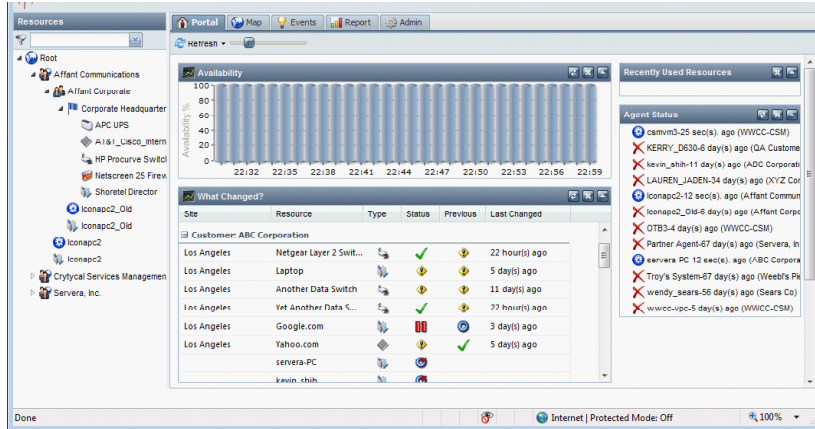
Resources

Root
Affant Communications
Affant Corporate
Corporate Headquarter
APC UPS
AT&T_Cisco_Intern
HP Procurve Switcl
Netscreen 25 Firew
Shoretel Director
Iconapc2_Old
Iconapc2_Old
Iconapc2
Iconapc2
Crytycal Services Managem
Servera, Inc.

Portal | Map | Events | Report | Admin

Refresh

Availability

100
80
60
40
20
0
Availability %

22:32 22:35 22:38 22:41 22:44 22:47 22:50 22:53 22:56 22:59

What Changed?

| Site | Resource | Type | Status | Previous | Last Changed |
|---|---|---|---|---|---|
| Customer: ABC Corporation | | | | | |
| Los Angeles | Netgear Layer 2 Swit... | | | | 22 hour(s) ago |
| Los Angeles | Laptop | | | | 5 day(s) ago |
| Los Angeles | Another Data Switch | | | | 11 day(s) ago |
| Los Angeles | Yet Another Data S... | | | | 22 hour(s) ago |
| Los Angeles | Google.com | | | | 3 day(s) ago |
| Los Angeles | Yahoo.com | | | | 5 day(s) ago |
| | servera-PC | | | | |
| | kevin_shih | | | | |

Recently Used Resources

Agent Status

csmvm3-25 sec(s). ago (WWCC-CSM)
KERRY_D630-6 day(s) ago (QA Custome
kevin_shih-11 day(s) ago (ADC Corporati
LAUREN_JADEN-34 day(s) ago (XYZ Cor
Iconapc2-12 sec(s). ago (Affant Commun
Iconapc2_Old-6 day(s) ago (Affant Corpo
OTB3-4 day(s) ago (WWCC-CSM)
Partner Agent-67 day(s) ago (Servera, In
servera PC 12 sec(s). ago (ABC Corpora
Troy's System-67 day(s) ago (Weebl's Pi
wendy_sears-56 day(s) ago (Sears Co)
wwcc-vpc-5 day(s) ago (WWCC-CSM)

Done | Internet | Protected Mode: Off | 100%